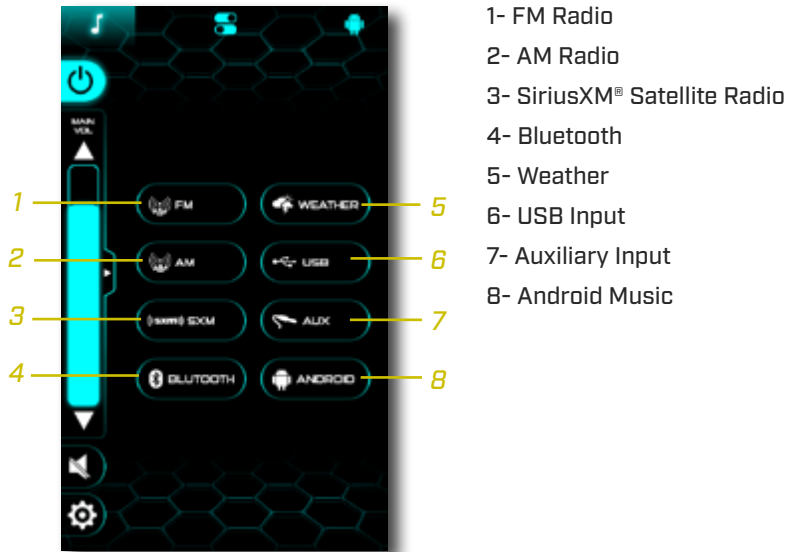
MAIN VOL

1 FM
2 AM
3 (sxm) SXM
4 BLUTOOTH
5 WEATHER
6 USB
7 AUX
8 ANDROID

1- FM Radio
2- AM Radio
3- SiriusXM® Satellite Radio
4- Bluetooth
5- Weather
6- USB Input
7- Auxiliary Input
8- Android Music